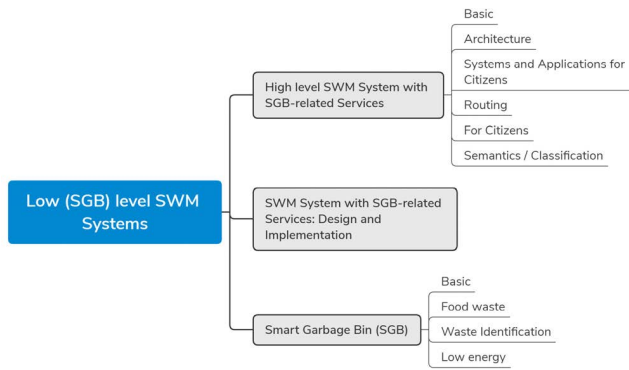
Low (SGB) level SWM Systems

High level SWM System with SGB-related Services

Basic

Architecture

Systems and Applications for Citizens

Routing

For Citizens

Semantics / Classification

SWM System with SGB-related Services: Design and Implementation

Smart Garbage Bin (SGB)

Basic

Food waste

Waste Identification

Low energy